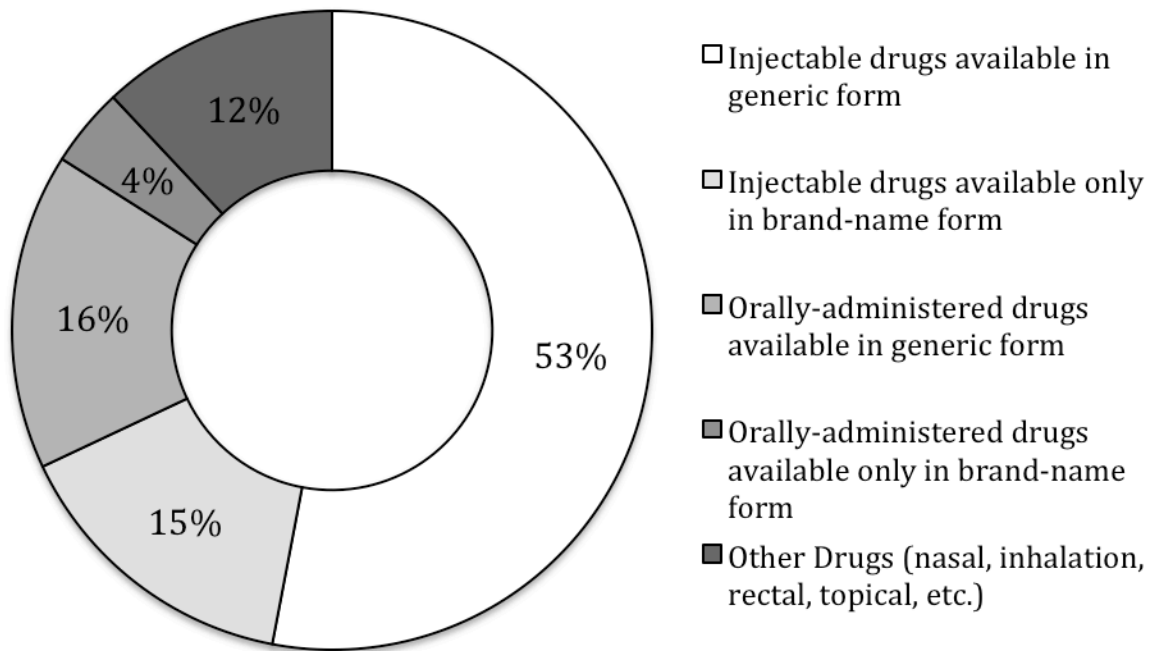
12%

4%

16%

53%

15%

Injectable drugs available in generic form

Injectable drugs available only in brand-name form

Orally-administered drugs available in generic form

Orally-administered drugs available only in brand-name form

Other Drugs (nasal, inhalation, rectal, topical, etc.)